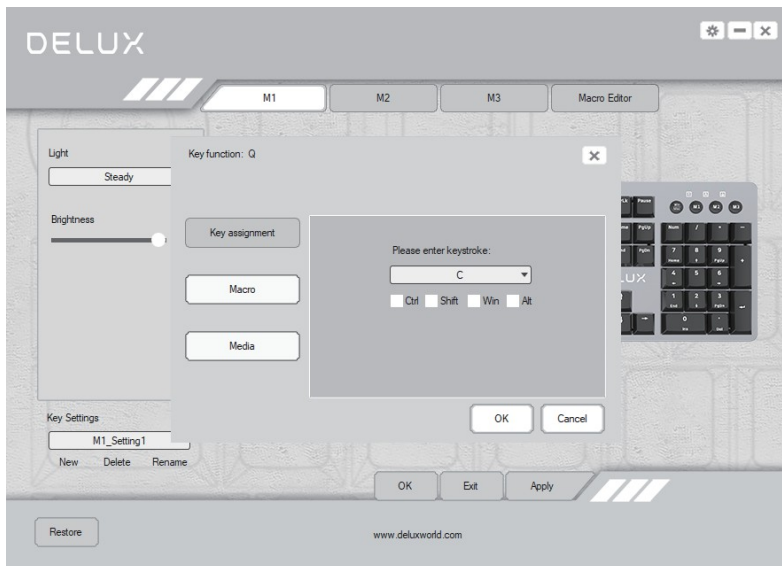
DELUX

M1 M2 M3 Macro Editor

Light

Steady

Brightness

Key function: Q

Key assignment

Macro

Media

Please enter keystroke:

C

Ctrl Shift Win Alt

OK Cancel

Key Settings

M1_Setting1

New Delete Rename

OK Exit Apply

Restore

www.deluxworld.com